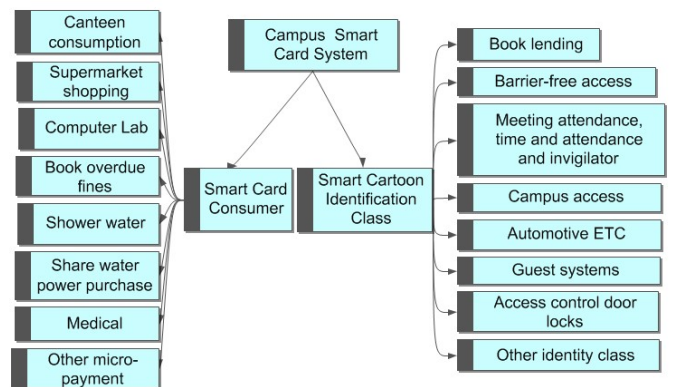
Campus Smart Card System

Canteen consumption

Supermarket shopping

Computer Lab

Book overdue fines

Shower water

Share water power purchase

Medical

Other micro-payment

Smart Card Consumer

Smart Cartoon Identification Class

Book lending

Barrier-free access

Meeting attendance, time and attendance and invigilator

Campus access

Automotive ETC

Guest systems

Access control door locks

Other identity class